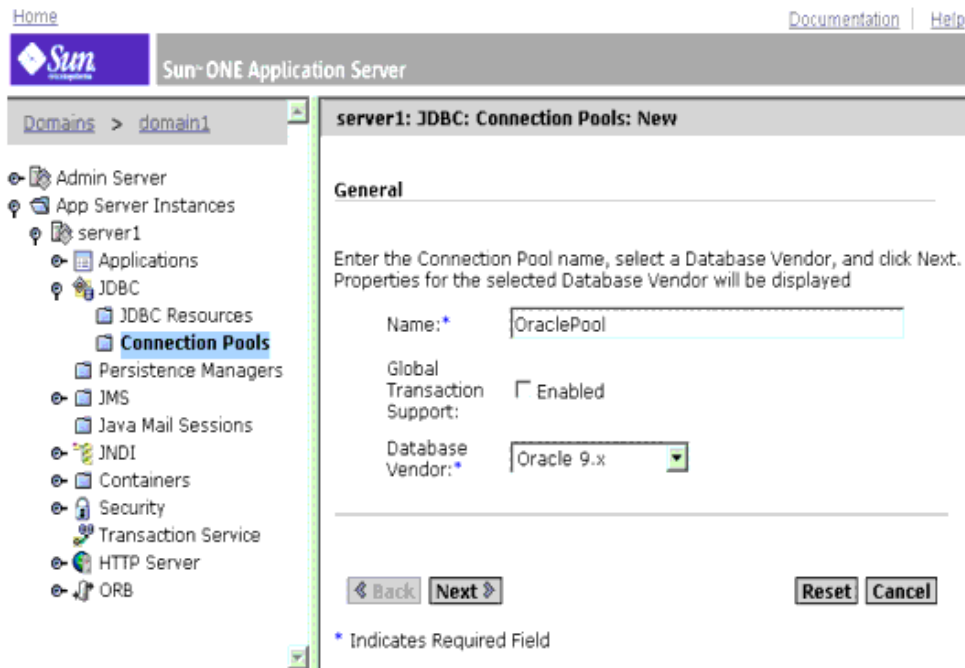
Home

Documentation | Help

Sun

Sun ONE Application Server

Domains > domain1

Admin Server
App Server Instances
server1
Applications
JDBC
JDBC Resources
Connection Pools
Persistence Managers
JMS
Java Mail Sessions
JNDI
Containers
Security
Transaction Service
HTTP Server
ORB

server1: JDBC: Connection Pools: New

General

Enter the Connection Pool name, select a Database Vendor, and click Next. Properties for the selected Database Vendor will be displayed

Name:* OraclePool

Global Transaction Support: Enabled

Database Vendor:* Oracle 9.x

Back Next

Reset Cancel

* Indicates Required Field